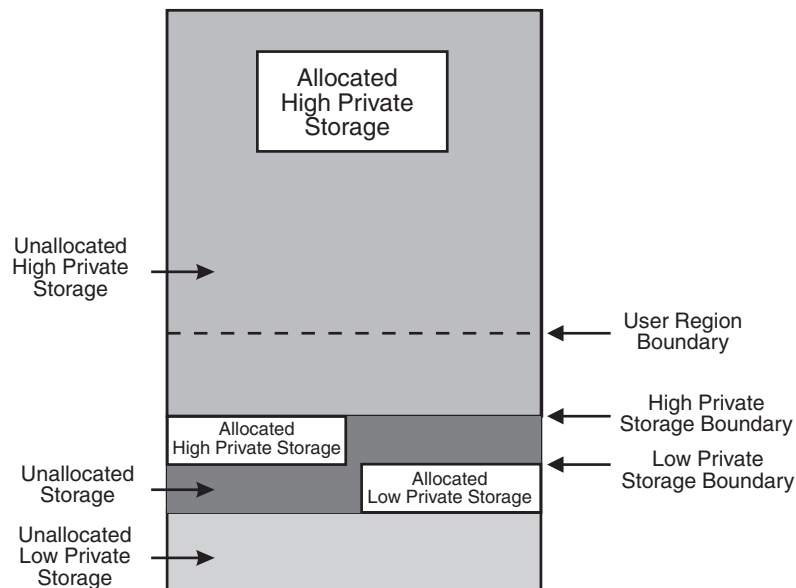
Allocated High Private Storage

Unallocated High Private Storage

User Region Boundary

High Private Storage Boundary

Allocated High Private Storage

Low Private Storage Boundary

Unallocated Storage

Allocated Low Private Storage

Unallocated Low Private Storage